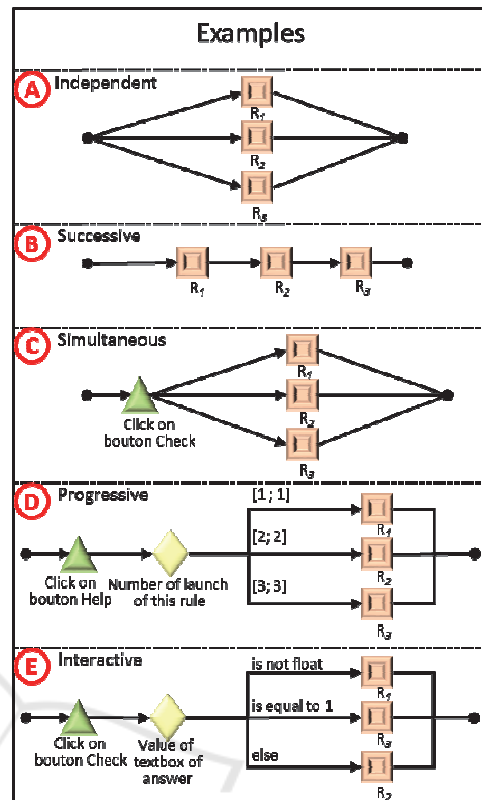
Examples

A Independent

$R_1$

$R_2$

$R_3$

B Successive

$R_1$ $R_2$ $R_3$

C Simultaneous

Click on bouton Check

$R_1$

$R_2$

$R_3$

D Progressive

Click on bouton Help

Number of launch of this rule

[1 ; 1]

[2; 2]

[3; 3]

$R_1$

$R_2$

$R_3$

E Interactive

Click on bouton Check

Value of textbox of answer

is not float

is equal to 1

else

$R_1$

$R_3$

$R_2$